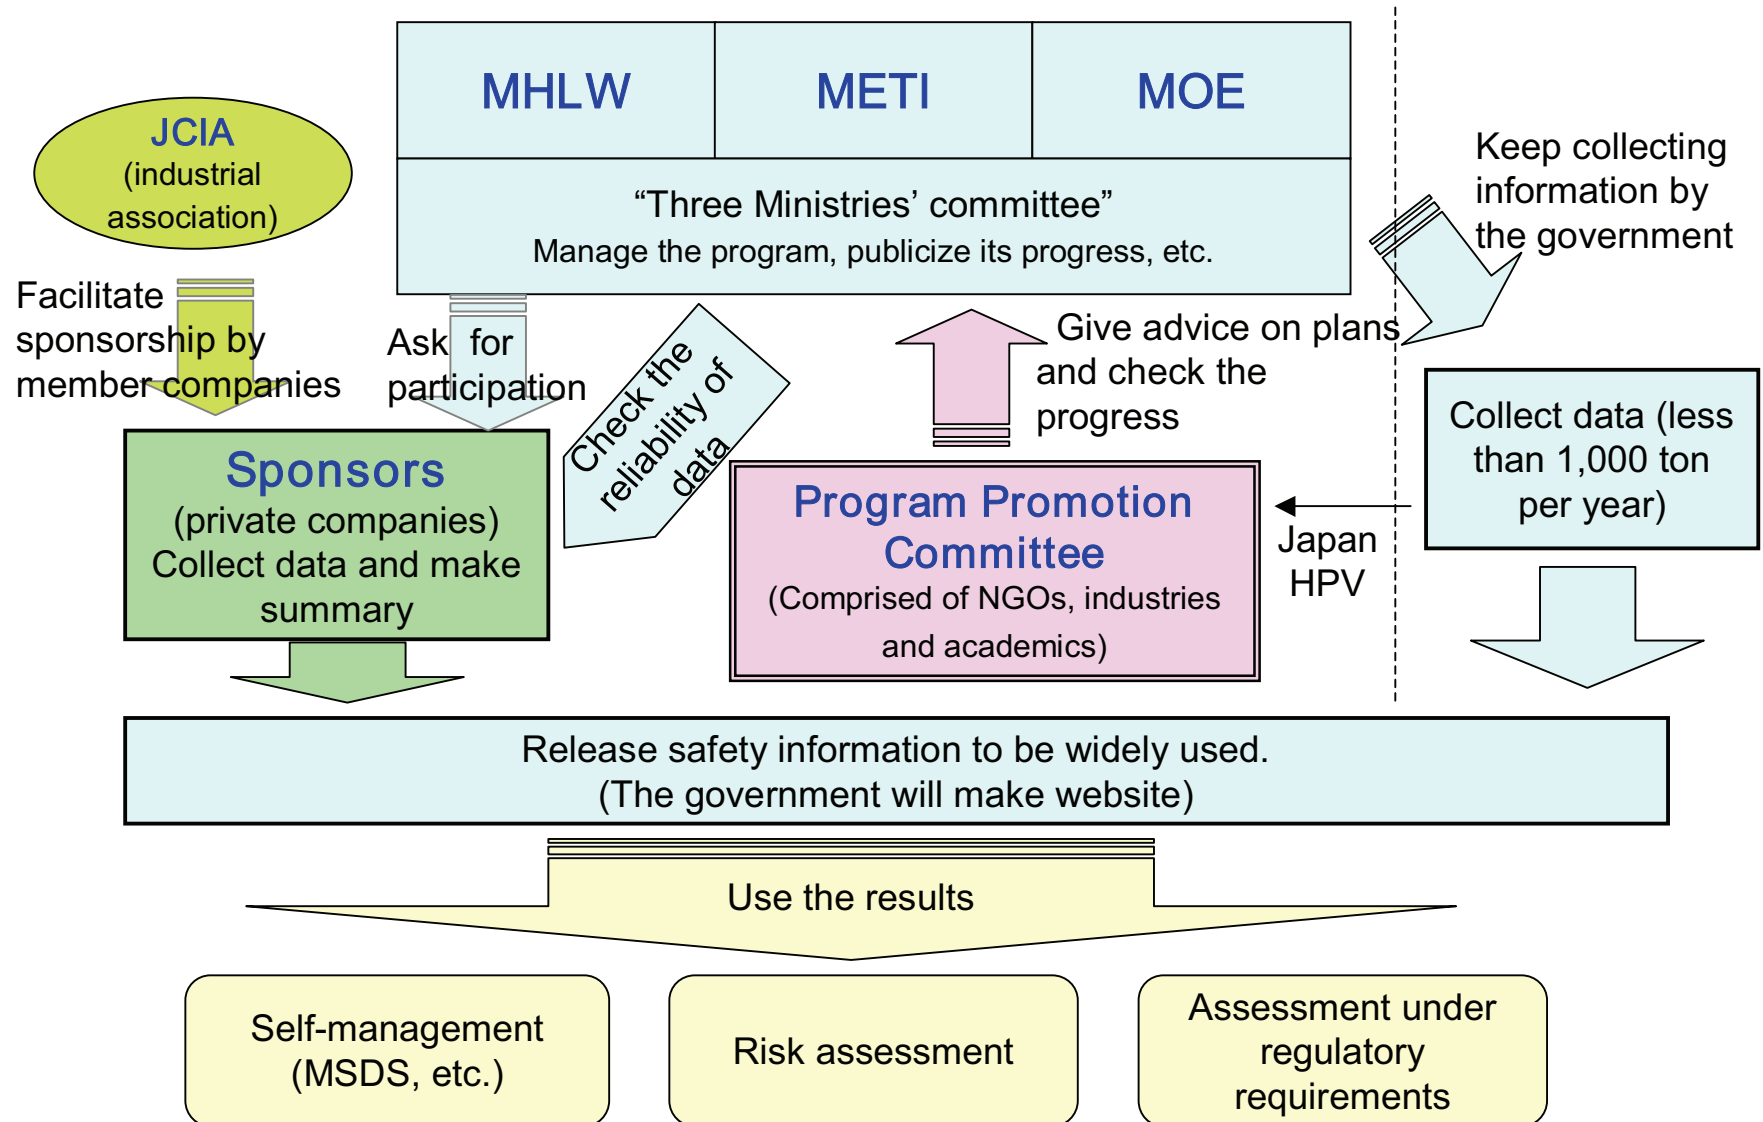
JCIA
(industrial association)

MHLW

METI

MOE

“Three Ministries’ committee”
Manage the program, publicize its progress, etc.

Keep collecting information by the government

Facilitate sponsorship by member companies

Ask for participation

Check the reliability of data

Give advice on plans and check the progress

Collect data (less than 1,000 ton per year)

Sponsors
(private companies)
Collect data and make summary

Program Promotion Committee
(Comprised of NGOs, industries and academics)

Japan HPV

Release safety information to be widely used.
(The government will make website)

Use the results

Self-management (MSDS, etc.)

Risk assessment

Assessment under regulatory requirements